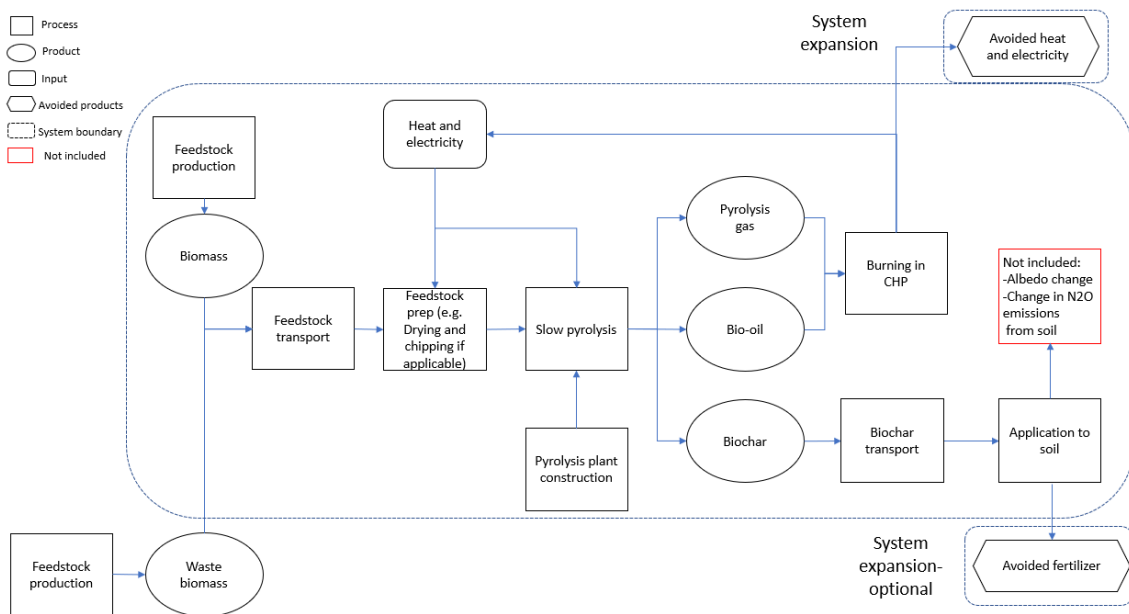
Process
Product
Input
Avoided products
System boundary
Not included

System expansion

Avoided heat and electricity

Heat and electricity

Feedstock production

Biomass

Feedstock transport

Feedstock prep (e.g. Drying and chipping if applicable)

Slow pyrolysis

Pyrolysis gas

Bio-oil

Biochar

Burning in CHP

Not included:
-Albedo change
-Change in N2O emissions from soil

Pyrolysis plant construction

Biochar transport

Application to soil

Feedstock production

Waste biomass

System expansion-optional

Avoided fertilizer